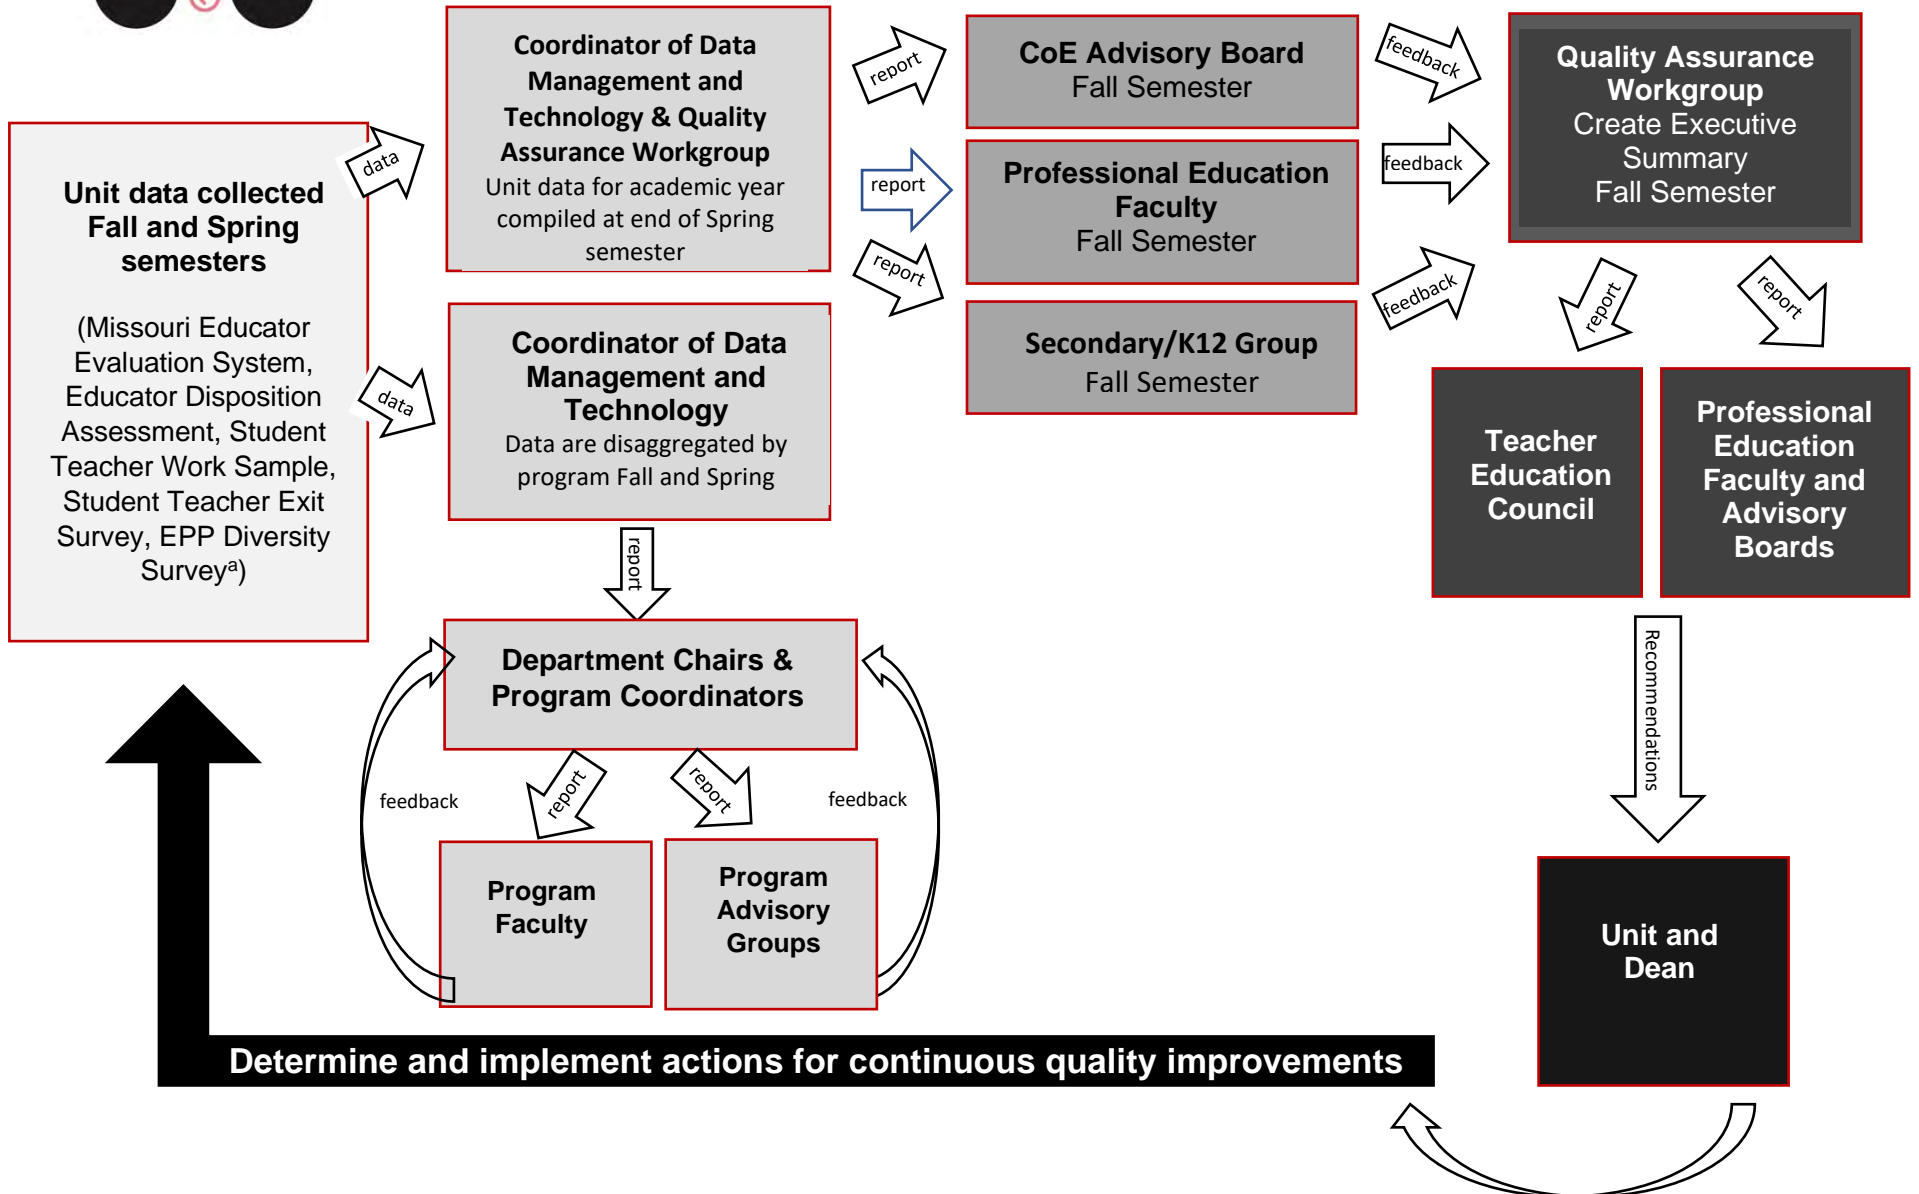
Unit data collected Fall and Spring semesters

(Missouri Educator Evaluation System, Educator Disposition Assessment, Student Teacher Work Sample, Student Teacher Exit Survey, EPP Diversity Survey$^{a}$)

data

data

Coordinator of Data Management and Technology & Quality Assurance Workgroup
Unit data for academic year compiled at end of Spring semester

Coordinator of Data Management and Technology
Data are disaggregated by program Fall and Spring

report

report

report

report

CoE Advisory Board
Fall Semester

Professional Education Faculty
Fall Semester

Secondary/K12 Group
Fall Semester

feedback

feedback

feedback

Quality Assurance Workgroup
Create Executive Summary
Fall Semester

report

report

Teacher Education Council

Professional Education Faculty and Advisory Boards

Recommendations

Department Chairs & Program Coordinators

feedback

report

report

feedback

Program Faculty

Program Advisory Groups

Unit and Dean

Determine and implement actions for continuous quality improvements